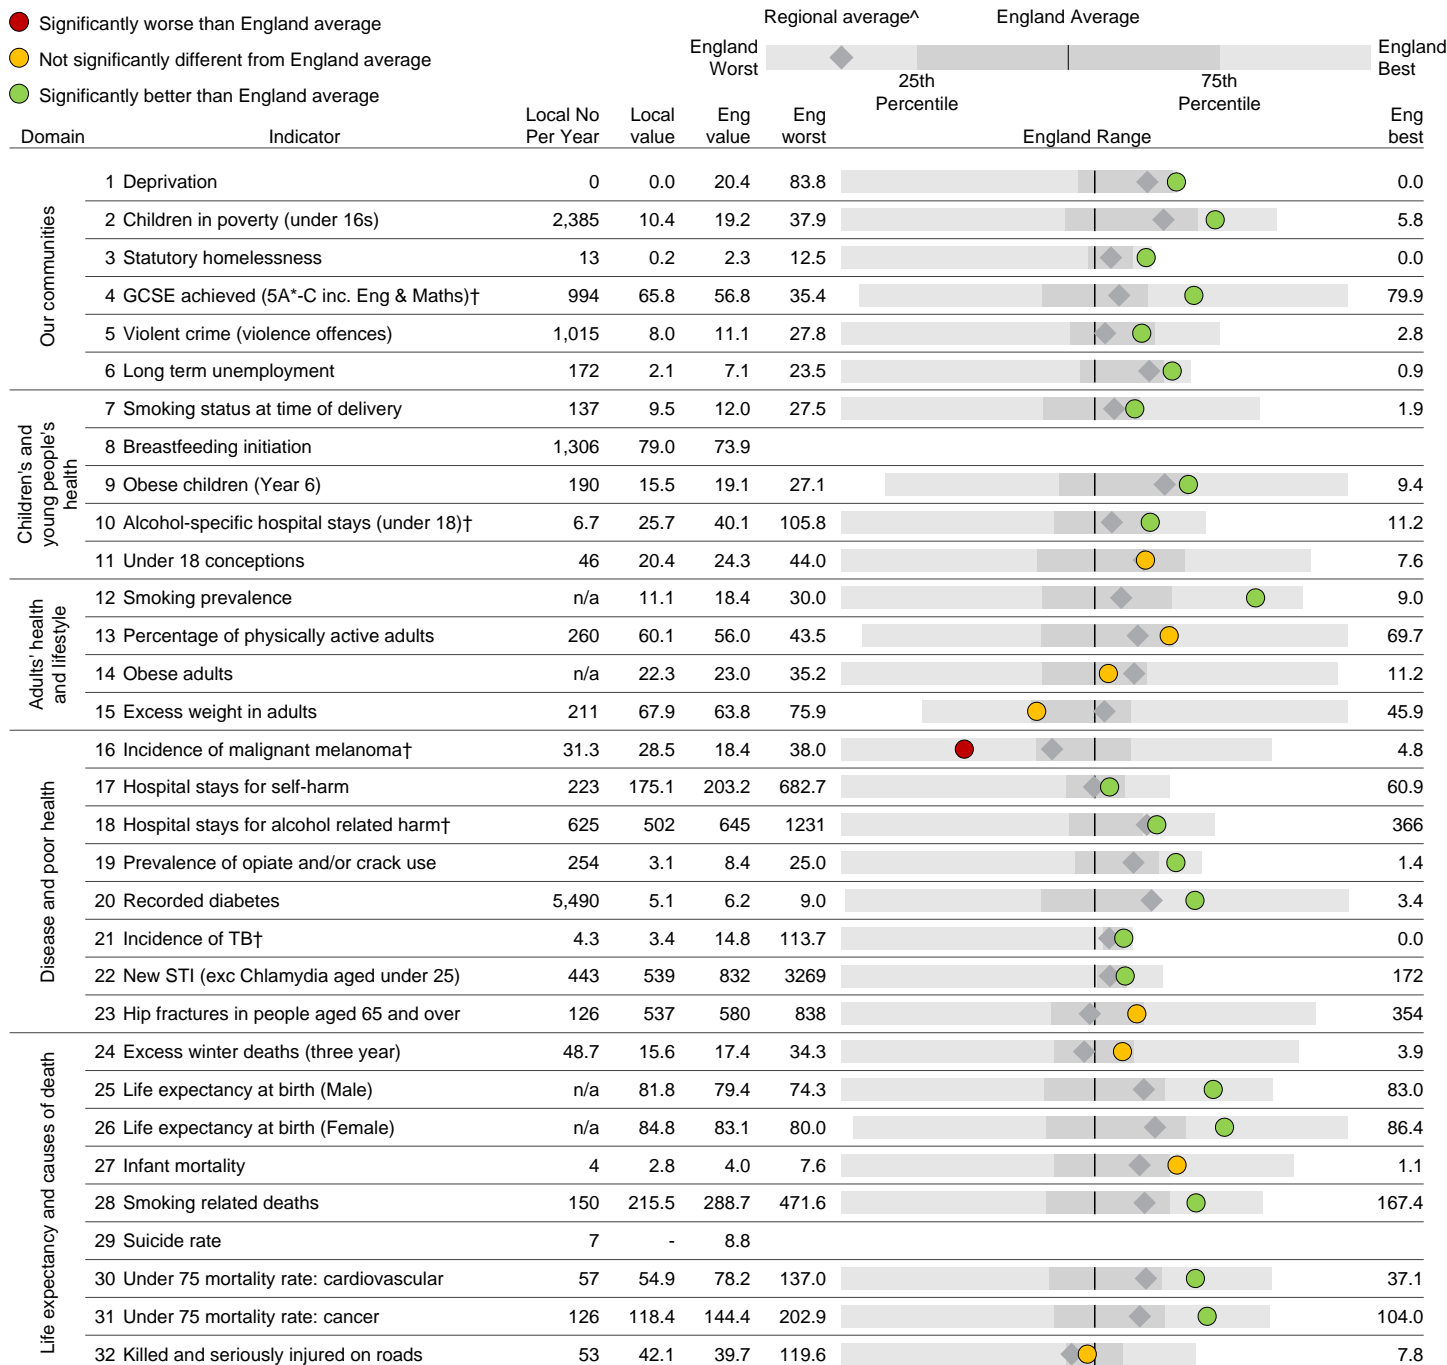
Significantly worse than England average
Not significantly different from England average
Significantly better than England average

Regional average^ England Average
England Worst 25th Percentile 75th Percentile England Best

| Domain | Indicator | Local No Per Year | Local value | Eng value | Eng worst | England Range | Eng best |
|---|---|---|---|---|---|---|---|
| Our communities | 1 Deprivation | 0 | 0.0 | 20.4 | 83.8 | | 0.0 |
| | 2 Children in poverty (under 16s) | 2,385 | 10.4 | 19.2 | 37.9 | | 5.8 |
| | 3 Statutory homelessness | 13 | 0.2 | 2.3 | 12.5 | | 0.0 |
| | 4 GCSE achieved (5A*-C inc. Eng & Maths)† | 994 | 65.8 | 56.8 | 35.4 | | 79.9 |
| | 5 Violent crime (violence offences) | 1,015 | 8.0 | 11.1 | 27.8 | | 2.8 |
| | 6 Long term unemployment | 172 | 2.1 | 7.1 | 23.5 | | 0.9 |
| Children's and young people's health | 7 Smoking status at time of delivery | 137 | 9.5 | 12.0 | 27.5 | | 1.9 |
| | 8 Breastfeeding initiation | 1,306 | 79.0 | 73.9 | | | |
| | 9 Obese children (Year 6) | 190 | 15.5 | 19.1 | 27.1 | | 9.4 |
| | 10 Alcohol-specific hospital stays (under 18)† | 6.7 | 25.7 | 40.1 | 105.8 | | 11.2 |
| | 11 Under 18 conceptions | 46 | 20.4 | 24.3 | 44.0 | | 7.6 |
| Adults' health and lifestyle | 12 Smoking prevalence | n/a | 11.1 | 18.4 | 30.0 | | 9.0 |
| | 13 Percentage of physically active adults | 260 | 60.1 | 56.0 | 43.5 | | 69.7 |
| | 14 Obese adults | n/a | 22.3 | 23.0 | 35.2 | | 11.2 |
| | 15 Excess weight in adults | 211 | 67.9 | 63.8 | 75.9 | | 45.9 |
| Disease and poor health | 16 Incidence of malignant melanoma† | 31.3 | 28.5 | 18.4 | 38.0 | | 4.8 |
| | 17 Hospital stays for self-harm | 223 | 175.1 | 203.2 | 682.7 | | 60.9 |
| | 18 Hospital stays for alcohol related harm† | 625 | 502 | 645 | 1231 | | 366 |
| | 19 Prevalence of opiate and/or crack use | 254 | 3.1 | 8.4 | 25.0 | | 1.4 |
| | 20 Recorded diabetes | 5,490 | 5.1 | 6.2 | 9.0 | | 3.4 |
| | 21 Incidence of TB† | 4.3 | 3.4 | 14.8 | 113.7 | | 0.0 |
| | 22 New STI (exc Chlamydia aged under 25) | 443 | 539 | 832 | 3269 | | 172 |
| | 23 Hip fractures in people aged 65 and over | 126 | 537 | 580 | 838 | | 354 |
| Life expectancy and causes of death | 24 Excess winter deaths (three year) | 48.7 | 15.6 | 17.4 | 34.3 | | 3.9 |
| | 25 Life expectancy at birth (Male) | n/a | 81.8 | 79.4 | 74.3 | | 83.0 |
| | 26 Life expectancy at birth (Female) | n/a | 84.8 | 83.1 | 80.0 | | 86.4 |
| | 27 Infant mortality | 4 | 2.8 | 4.0 | 7.6 | | 1.1 |
| | 28 Smoking related deaths | 150 | 215.5 | 288.7 | 471.6 | | 167.4 |
| | 29 Suicide rate | 7 | - | 8.8 | | | |
| | 30 Under 75 mortality rate: cardiovascular | 57 | 54.9 | 78.2 | 137.0 | | 37.1 |
| | 31 Under 75 mortality rate: cancer | 126 | 118.4 | 144.4 | 202.9 | | 104.0 |
| | 32 Killed and seriously injured on roads | 53 | 42.1 | 39.7 | 119.6 | | 7.8 |